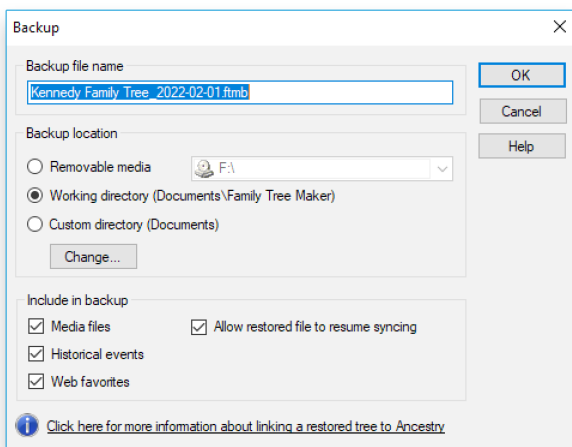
Backup

Backup file name

Kennedy Family Tree_2022-02-01.ftmb

OK

Cancel

Help

Backup location

Removable media

F:\

Working directory (Documents\Family Tree Maker)

Custom directory (Documents)

Change...

Include in backup

Media files

Allow restored file to resume syncing

Historical events

Web favorites

Click here for more information about linking a restored tree to Ancestry